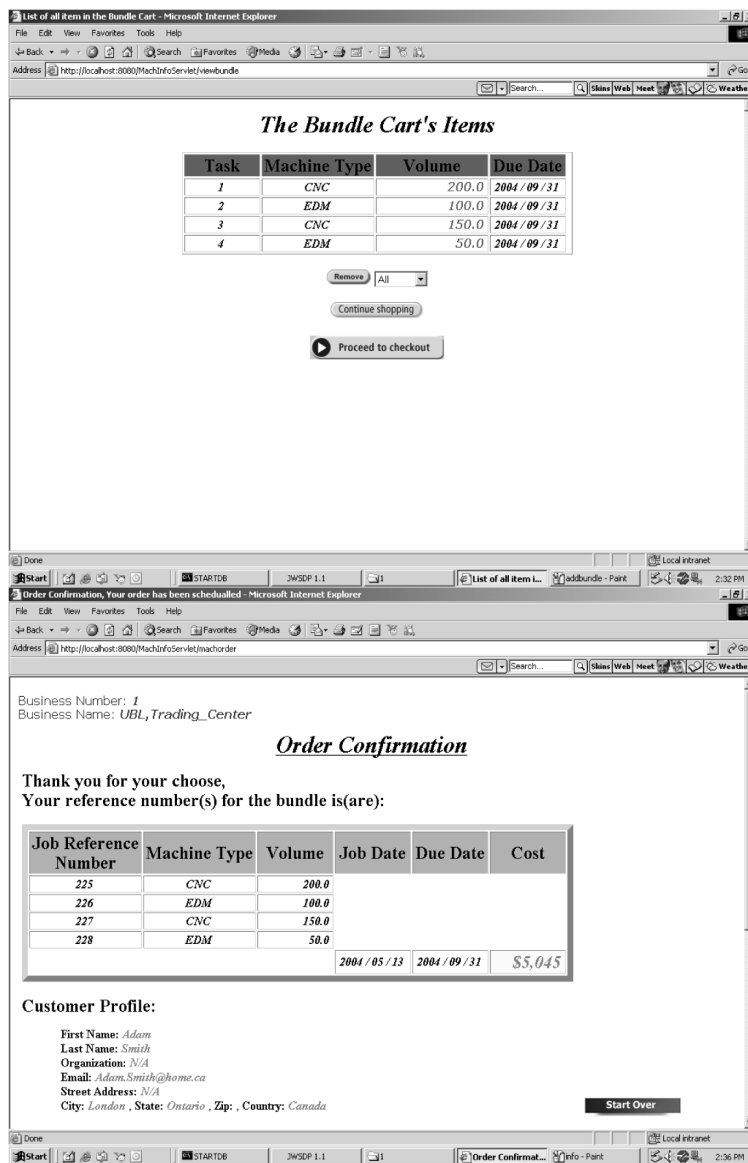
List of all item in the Bundle Cart - Microsoft Internet Explorer

File Edit View Favorites Tools Help

Back Search Favorites Media

Address http://localhost:8080/MachInfoServlet/viewbundle

Go

Search... Skins Web Meet Weather

The Bundle Cart's Items

| Task | Machine Type | Volume | Due Date |
|---|---|---|---|
| 1 | CNC | 200.0 | 2004/09/31 |
| 2 | EDM | 100.0 | 2004/09/31 |
| 3 | CNC | 150.0 | 2004/09/31 |
| 4 | EDM | 50.0 | 2004/09/31 |

Remove All

Continue shopping

Proceed to checkout

Done

Local intranet

Start STARTDB JWSDP 1.1 1 List of all item i... addbundle - Paint 2:32 PM

Order Confirmation, Your order has been schedualled - Microsoft Internet Explorer

File Edit View Favorites Tools Help

Back Search Favorites Media

Address http://localhost:8080/MachInfoServlet/machorder

Go

Search... Skins Web Meet Weather

Business Number: 1
Business Name: UBL,Trading_Center

Order Confirmation

Thank you for your choose,
Your reference number(s) for the bundle is(are):

| Job Reference Number | Machine Type | Volume | Job Date | Due Date | Cost |
|---|---|---|---|---|---|
| 225 | CNC | 200.0 | | | |
| 226 | EDM | 100.0 | | | |
| 227 | CNC | 150.0 | | | |
| 228 | EDM | 50.0 | | | |
| | | | 2004/05/13 | 2004/09/31 | $5,045 |

Customer Profile:

First Name: Adam
Last Name: Smith
Organization: N/A
Email: Adam.Smith@home.ca
Street Address: N/A
City: London , State: Ontario , Zip: , Country: Canada

Start Over

Done

Local intranet

Start STARTDB JWSDP 1.1 1 Order Confirmat... info - Paint 2:36 PM